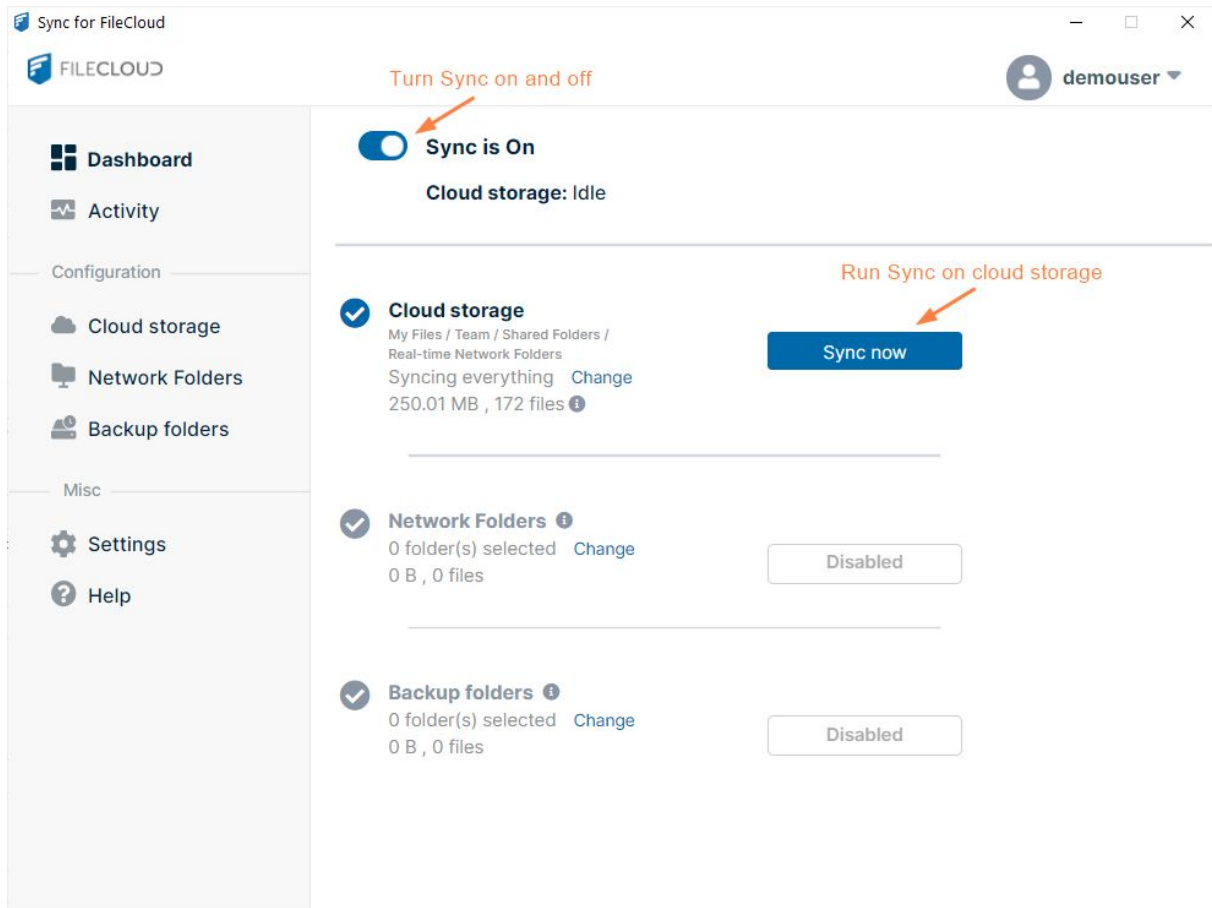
Sync for FileCloud

FILECLOUD

Turn Sync on and off

demouser

Dashboard

Activity

Configuration

Cloud storage

Network Folders

Backup folders

Misc

Settings

Help

Sync is On

Cloud storage: Idle

Run Sync on cloud storage

Cloud storage
My Files / Team / Shared Folders / Real-time Network Folders
Syncing everything Change
250.01 MB , 172 files

Sync now

Network Folders
0 folder(s) selected Change
0 B , 0 files

Disabled

Backup folders
0 folder(s) selected Change
0 B , 0 files

Disabled